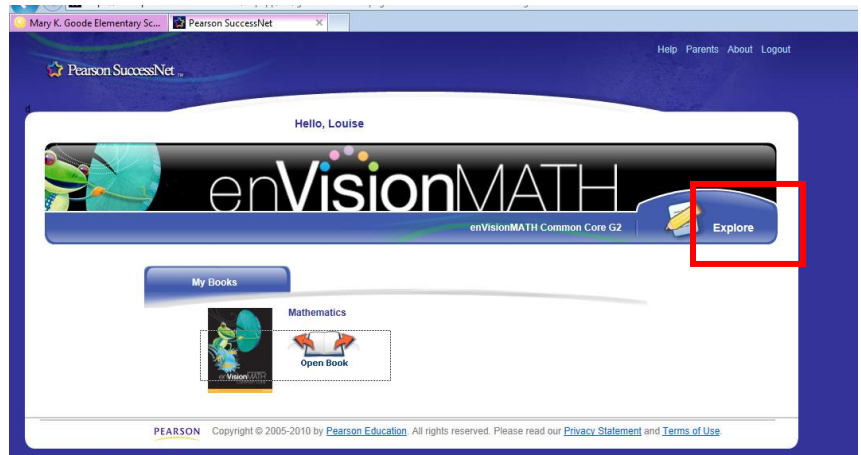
Mary K. Goode Elementary Sc...
Pearson SuccessNet

Help Parents About Logout

Pearson SuccessNet

Hello, Louise

enVisionMATH

enVisionMATH Common Core G2

Explore

My Books

Mathematics

enVisionMATH

Open Book

PEARSON Copyright © 2005-2010 by Pearson Education. All rights reserved. Please read our Privacy Statement and Terms of Use.